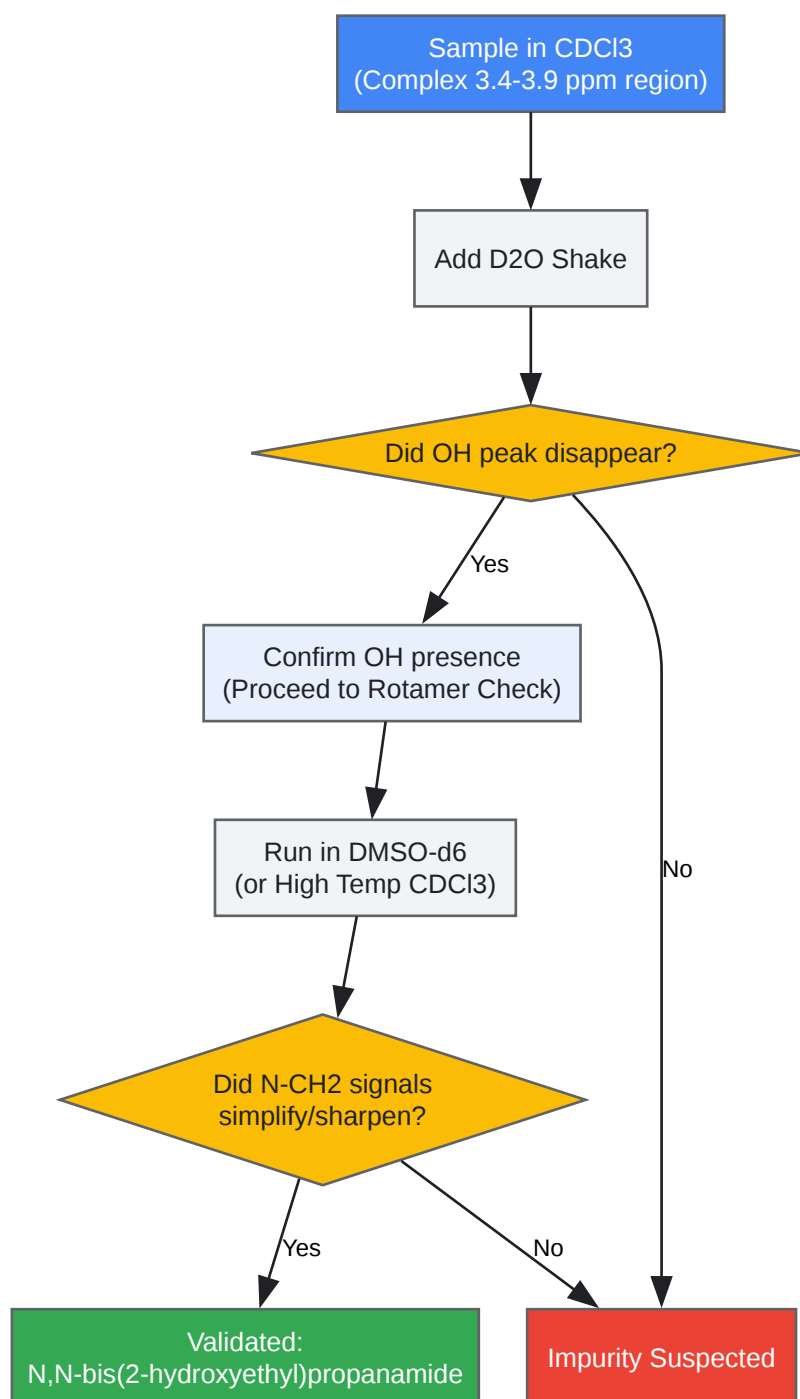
Sample in CDCl3
(Complex 3.4-3.9 ppm region)

Add D2O Shake

Did OH peak disappear?

Yes

Confirm OH presence
(Proceed to Rotamer Check)

Run in DMSO-d6
(or High Temp CDCl3)

No

Did N-CH2 signals simplify/sharpen?

Yes

No

Validated:
N,N-bis(2-hydroxyethyl)propanamide

Impurity Suspected